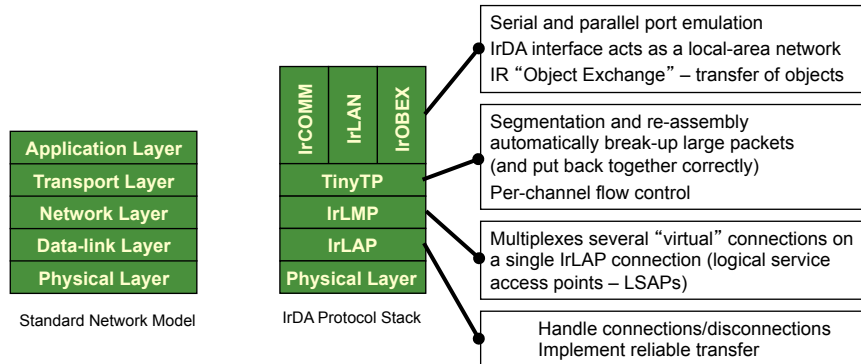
Application Layer
Transport Layer
Network Layer
Data-link Layer
Physical Layer

Standard Network Model

IrCOMM
IrLAN
IrOBEX
TinyTP
IrLMP
IrLAP
Physical Layer

IrDA Protocol Stack

Serial and parallel port emulation
IrDA interface acts as a local-area network
IR "Object Exchange" – transfer of objects

Segmentation and re-assembly automatically break-up large packets (and put back together correctly)
Per-channel flow control

Multiplexes several "virtual" connections on a single IrLAP connection (logical service access points – LSAPs)

Handle connections/disconnections
Implement reliable transfer